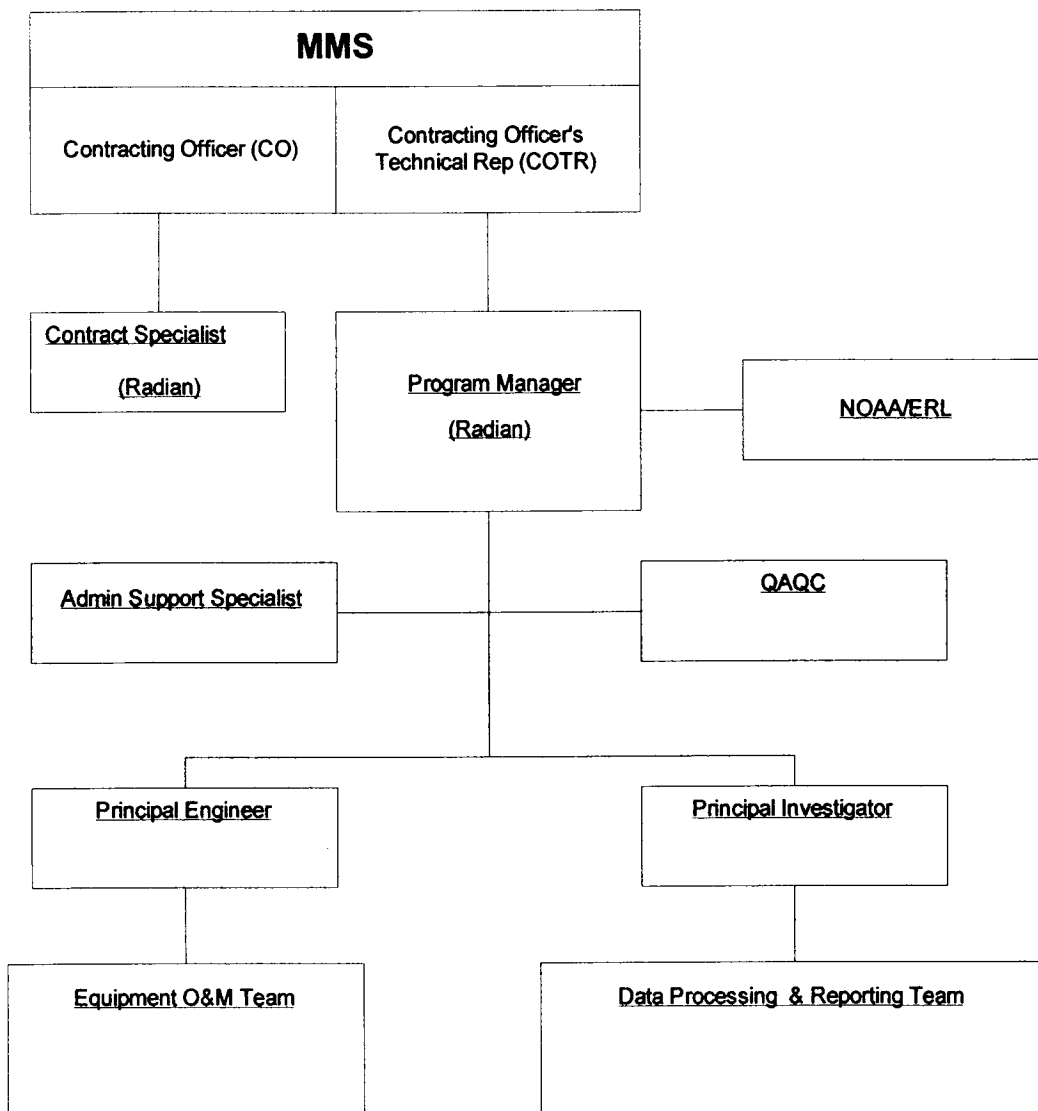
MMS

Contracting Officer (CO)

Contracting Officer's Technical Rep (COTR)

Contract Specialist

(Radian)

Program Manager

(Radian)

NOAA/ERL

Admin Support Specialist

QAQC

Principal Engineer

Principal Investigator

Equipment O&M Team

Data Processing & Reporting Team